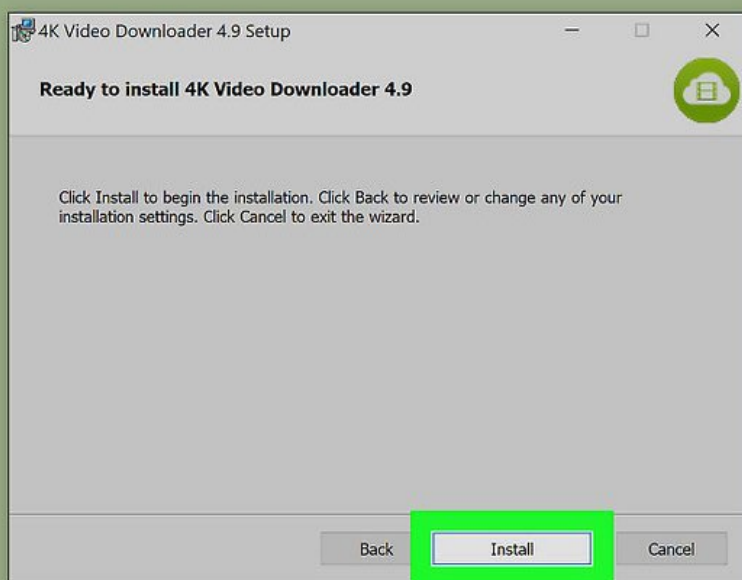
4K Video Downloader 4.9 Setup

Ready to install 4K Video Downloader 4.9

Click Install to begin the installation. Click Back to review or change any of your installation settings. Click Cancel to exit the wizard.

Back
Install
Cancel